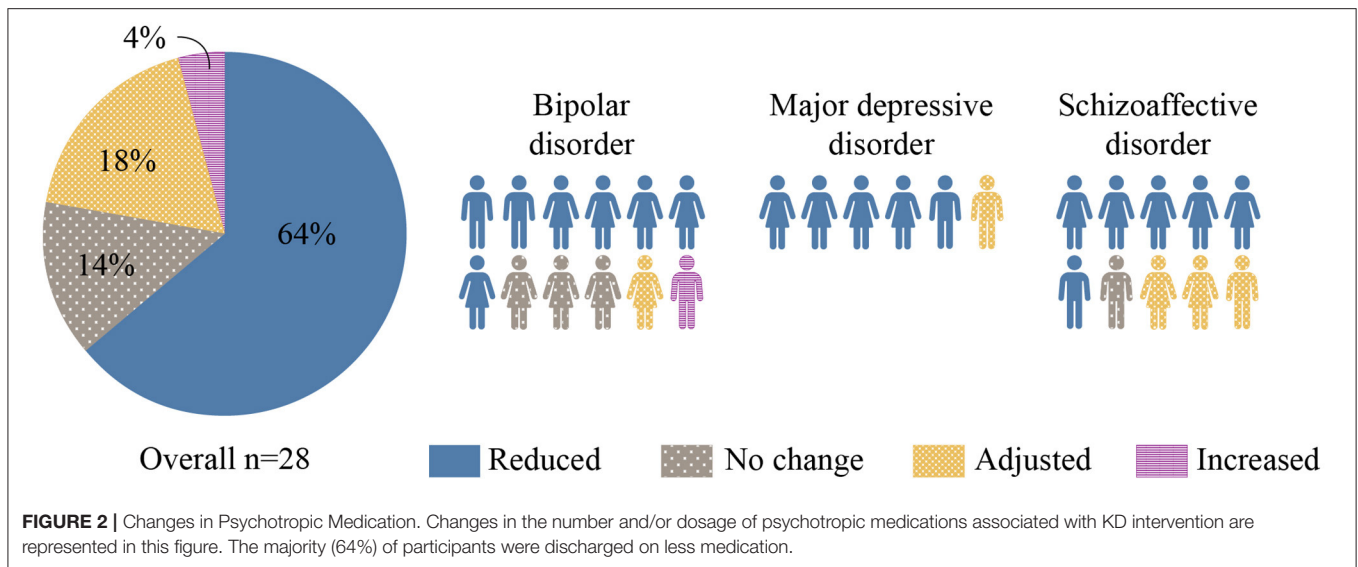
4%

18%

64%

14%

Bipolar disorder

Major depressive disorder

Schizoaffective disorder

Overall n=28

Reduced

No change

Adjusted

Increased

**FIGURE 2 |** Changes in Psychotropic Medication. Changes in the number and/or dosage of psychotropic medications associated with KD intervention are represented in this figure. The majority (64%) of participants were discharged on less medication.